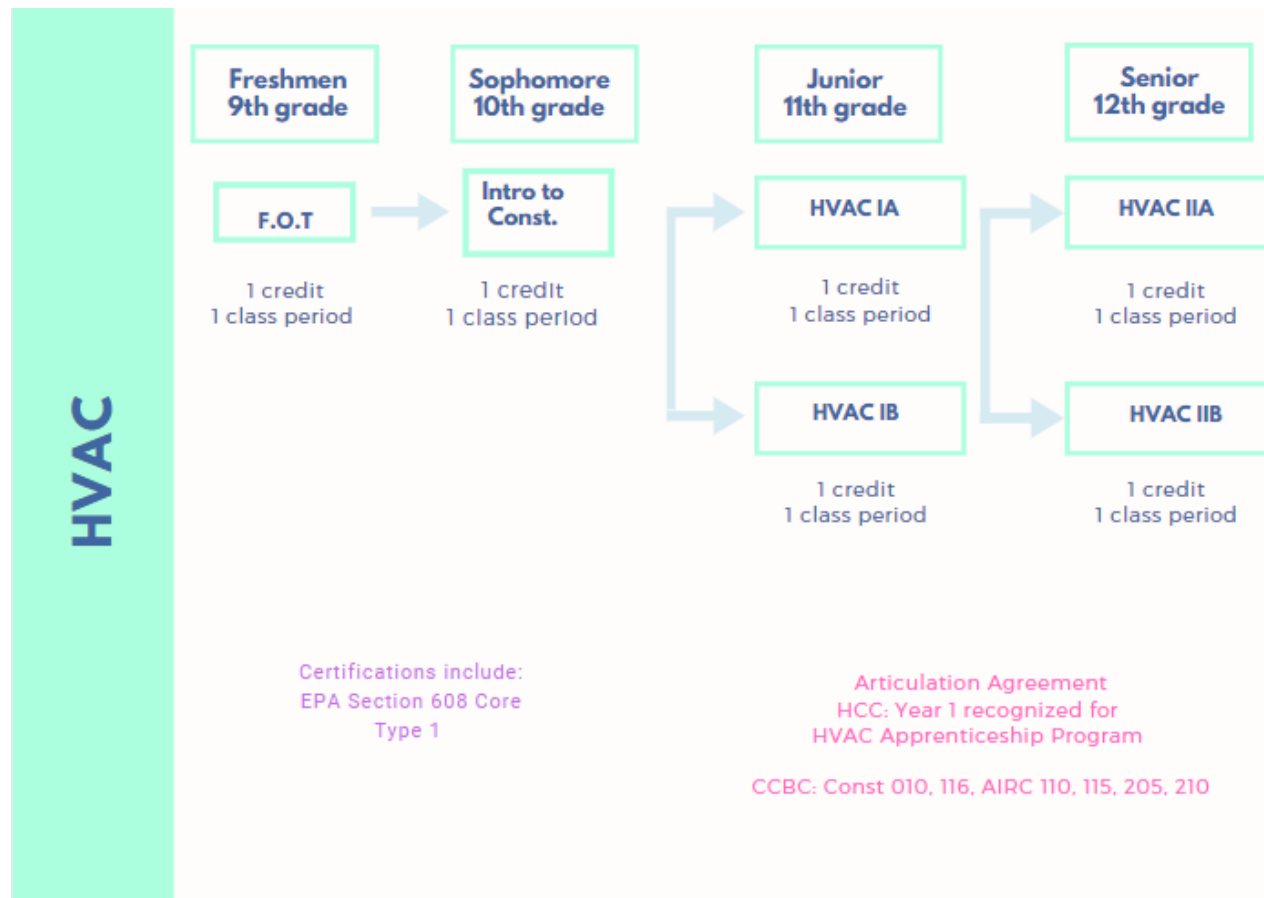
HVAC

Freshmen
9th grade

Sophomore
10th grade

Junior
11th grade

Senior
12th grade

F.O.T

1 credit
1 class period

Intro to
Const.

1 credit
1 class period

HVAC IA

1 credit
1 class period

HVAC IB

1 credit
1 class period

HVAC IIA

1 credit
1 class period

HVAC IIB

1 credit
1 class period

Certifications include:
EPA Section 608 Core
Type 1

Articulation Agreement
HCC: Year 1 recognized for
HVAC Apprenticeship Program

CCBC: Const 010, 116, AIRC 110, 115, 205, 210